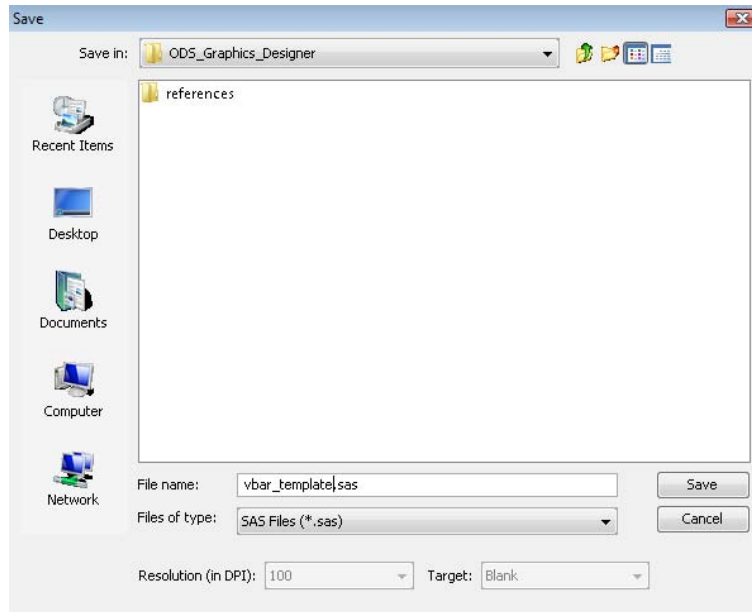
Save

Save in: ODS_Graphics_Designer

references

Recent Items

Desktop

Documents

Computer

Network

File name: vbar_template.sas

Files of type: SAS Files (*.sas)

Save

Cancel

Resolution (in DPI): 100

Target: Blank